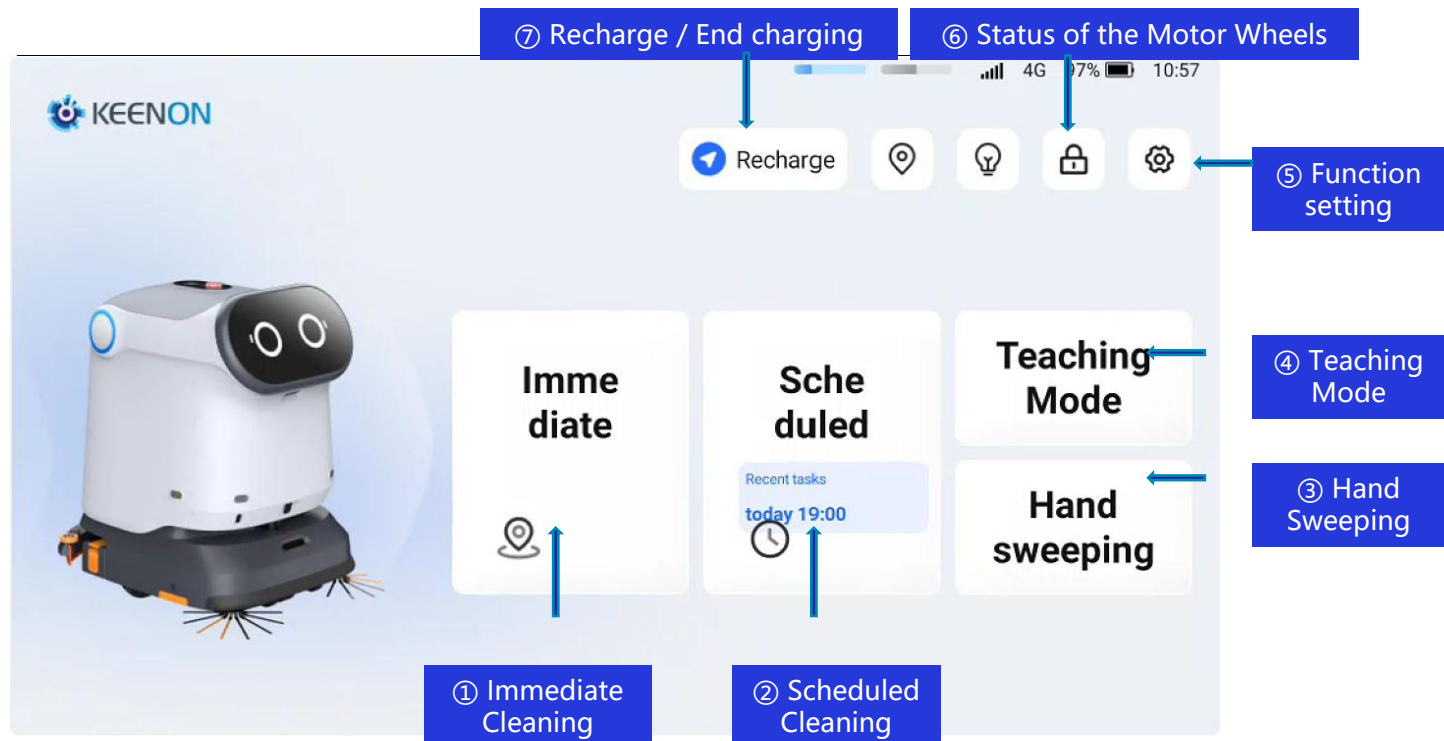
⑦ Recharge / End charging

⑥ Status of the Motor Wheels

4G 97% 10:57

KEENON

Recharge

⑤ Function setting

Imme diate

Sche duled

Recent tasks

today 19:00

Teaching Mode

④ Teaching Mode

Hand sweeping

③ Hand Sweeping

① Immediate Cleaning

② Scheduled Cleaning